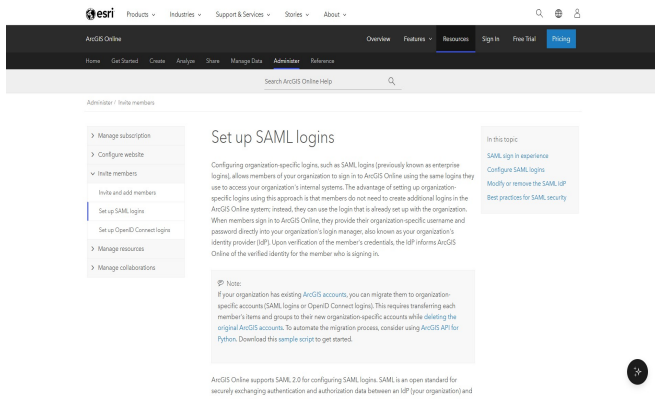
esri Products Industries Support & Services Stories About

ArcGIS Online Overview Features Resources Sign In Free Trial Pricing

Home Get Started Create Analyze Share Manage Data Administer Reference

Search ArcGIS Online Help

Administer / Invite members

> Manage subscription
> Configure website
Invite members
Invite and add members
Set up SAML logins
Set up OpenID Connect logins
> Manage resources
> Manage collaborations

Set up SAML logins

Configuring organization-specific logins, such as SAML logins (previously known as enterprise logins), allows members of your organization to sign in to ArcGIS Online using the same logins they use to access your organization's internal systems. The advantage of setting up organization-specific logins using this approach is that members do not need to create additional logins in the ArcGIS Online system; instead, they can use the login that is already set up with the organization. When members sign in to ArcGIS Online, they provide their organization-specific username and password directly into your organization's login manager, also known as your organization's identity provider (IdP). Upon verification of the member's credentials, the IdP informs ArcGIS Online of the verified identity for the member who is signing in.

Note:
If your organization has existing ArcGIS accounts, you can migrate them to organization-specific accounts (SAML logins or OpenID Connect logins). This requires transferring each member's items and groups to their new organization-specific accounts while deleting the original ArcGIS accounts. To automate the migration process, consider using ArcGIS API for Python. Download this sample script to get started.

ArcGIS Online supports SAML 2.0 for configuring SAML logins. SAML is an open standard for securely exchanging authentication and authorization data between an IdP (your organization) and

In this topic
SAML sign in experience
Configure SAML logins
Modify or remove the SAML IdP
Best practices for SAML security